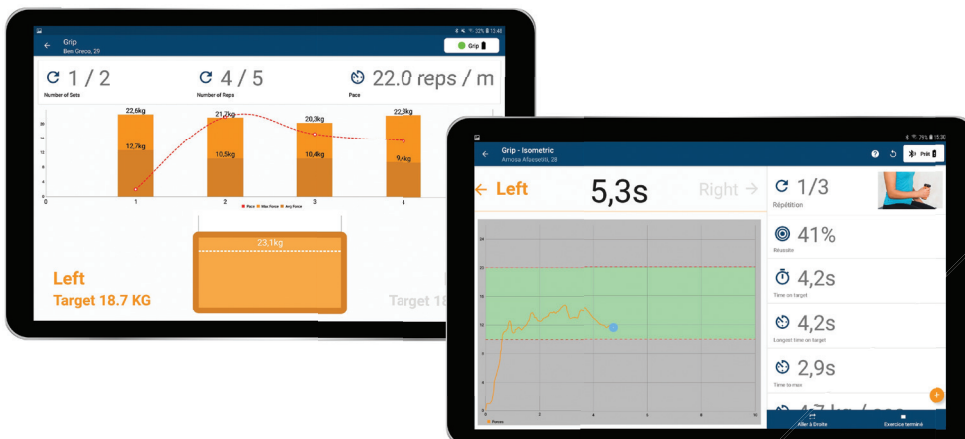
Grip
Ben Greco, 29

Grip

1 / 2
Number of Sets

4 / 5
Number of Reps

22.0 reps / m
Pace

22,6kg
12,7kg
21,7kg
10,5kg
20,3kg
10,4kg
22,3kg
9,4kg

0
1
2
3
4

Pace
Max Force
Avg Force

23.1kg

Left
Target 18.7 KG

Target 18

Grip - Isometric
Amosa Afasseiti, 28

Prik

← Left
5,3s
Right →

1/3
Répétition

41%
Réussite

4,2s
Time on target

4,2s
Longest time on target

2,9s
Time to max

Forces

Aller à Droite
Exercice terminé